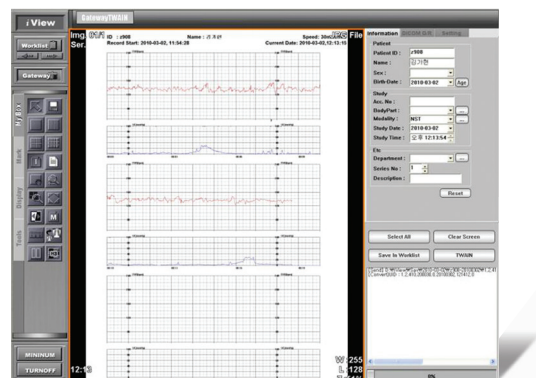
i View

GatewayTWAIN

Worklist

Gateway

W/B Ex

Mark

Display

Tools

M

MINIMUM

TURNOFF

Img. 67/1
Ser.

ID : z908
Name : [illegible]
Speed: 30mm/s
Record Start: 2010-03-02, 11:54:28
Current Date: 2010-03-02,12:13:15

File

12:13

W: 255
L: 128

Information
DICOM D/B
Setting

Patient
Patient ID : z908
Name : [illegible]
Sex :
Birth Date : 2010-03-02
Age

Study
Acc. No :
BodyPart :
Modality : NST
Study Date : 2010-03-02
Study Time : 오후 12:13:54

Etc
Department :
Series No : 1
Description :

Reset

Select All
Clear Screen
Save to Worklist
TWAIN

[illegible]